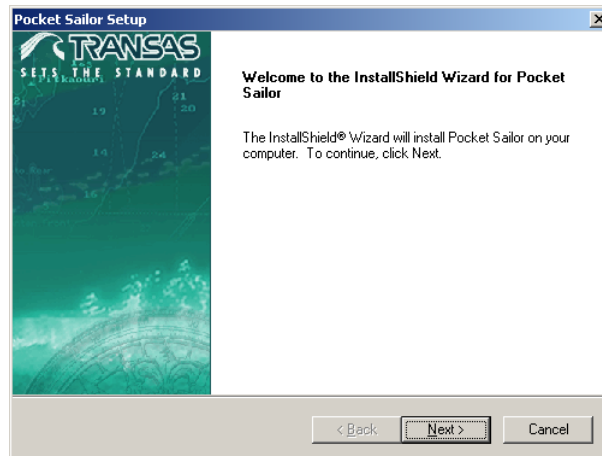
Pocket Sailor Setup

TRANSAS
SETS THE STANDARD

Welcome to the InstallShield Wizard for Pocket Sailor

The InstallShield® Wizard will install Pocket Sailor on your computer. To continue, click Next.

< Back
Next >
Cancel